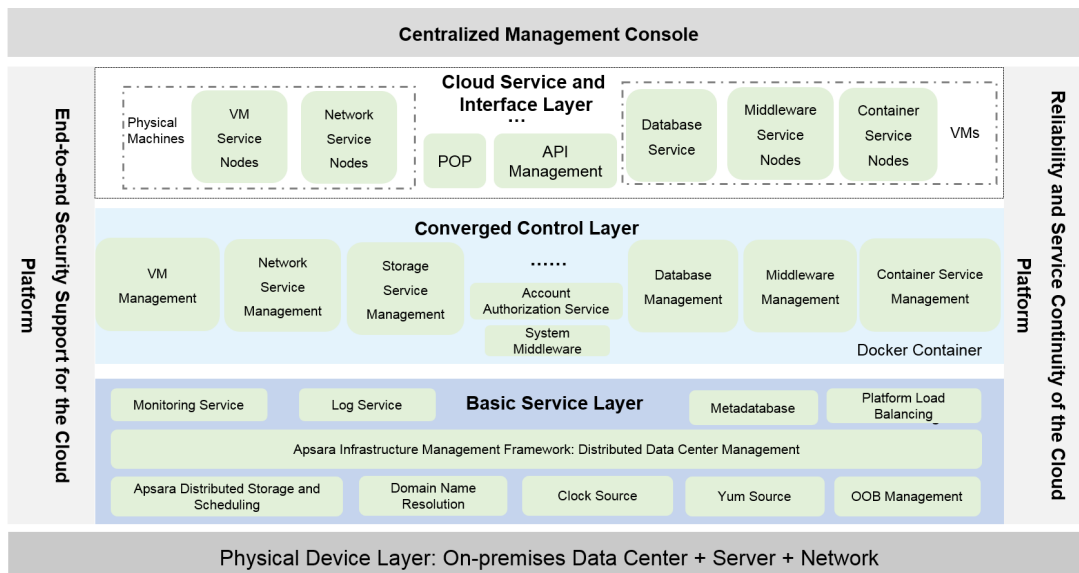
Centralized Management Console

End-to-end Security Support for the Cloud Platform

Cloud Service and Interface Layer

Physical Machines

VM Service Nodes

Network Service Nodes

...

POP

API Management

Database Service

Middleware Service Nodes

Container Service Nodes

VMs

Converged Control Layer

VM Management

Network Service Management

Storage Service Management

......

Account Authorization Service

System Middleware

Database Management

Middleware Management

Container Service Management

Docker Container

Basic Service Layer

Monitoring Service

Log Service

Metadatabase

Platform Load Balancing

Apsara Infrastructure Management Framework: Distributed Data Center Management

Apsara Distributed Storage and Scheduling

Domain Name Resolution

Clock Source

Yum Source

OOB Management

Reliability and Service Continuity of the Cloud Platform

Physical Device Layer: On-premises Data Center + Server + Network